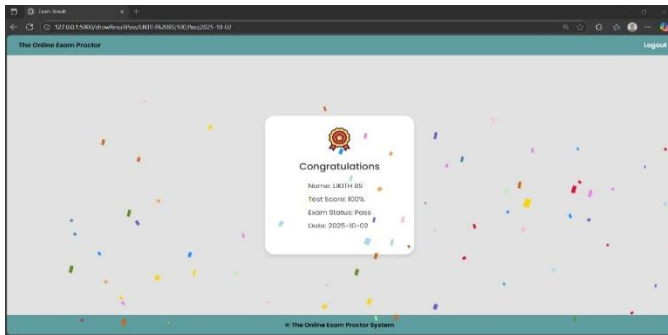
Exam Result

127.0.0.1:5000/showResult/Pass/UKITH-B%20ES/100/Pass/2025-10-02

The Online Exam Proctor

Logout

Congratulations

Name: UKITH BS

Test Score: 100%

Exam Status: Pass

Date: 2025-10-02

© The Online Exam Proctor System